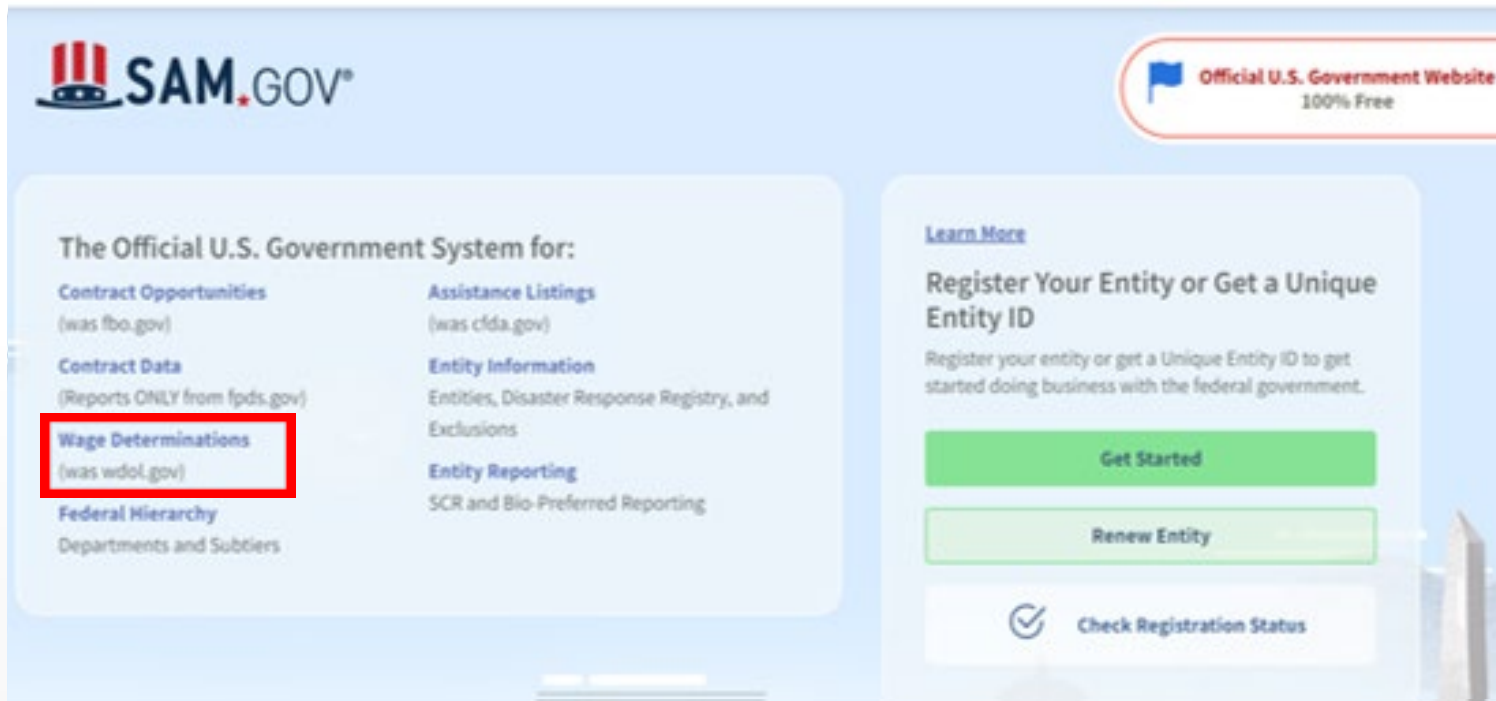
SAM.GOV®

Official U.S. Government Website
100% Free

The Official U.S. Government System for:

Contract Opportunities
(was fbo.gov)

Contract Data
(Reports ONLY from fpds.gov)

Wage Determinations
(was wdol.gov)

Federal Hierarchy
Departments and Subtiers

Assistance Listings
(was cfda.gov)

Entity Information
Entities, Disaster Response Registry, and Exclusions

Entity Reporting
SCR and Bio-Preferred Reporting

Learn More

Register Your Entity or Get a Unique Entity ID

Register your entity or get a Unique Entity ID to get started doing business with the federal government.

Get Started

Renew Entity

Check Registration Status